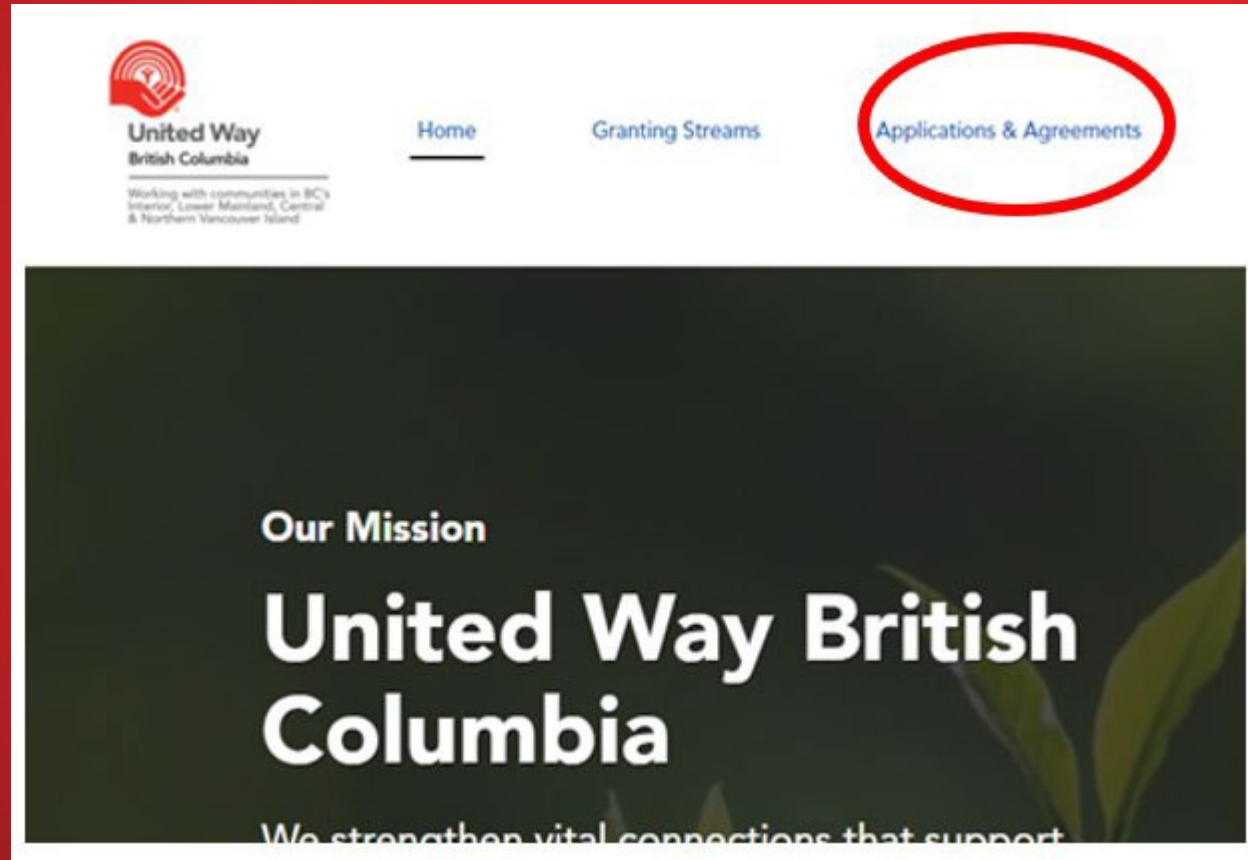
United Way
British Columbia

Working with communities in BC's Interior, Lower Mainland, Central & Northern Vancouver Island

Home

Granting Streams

Applications & Agreements

Our Mission

United Way British Columbia

We strengthen vital connections that support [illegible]